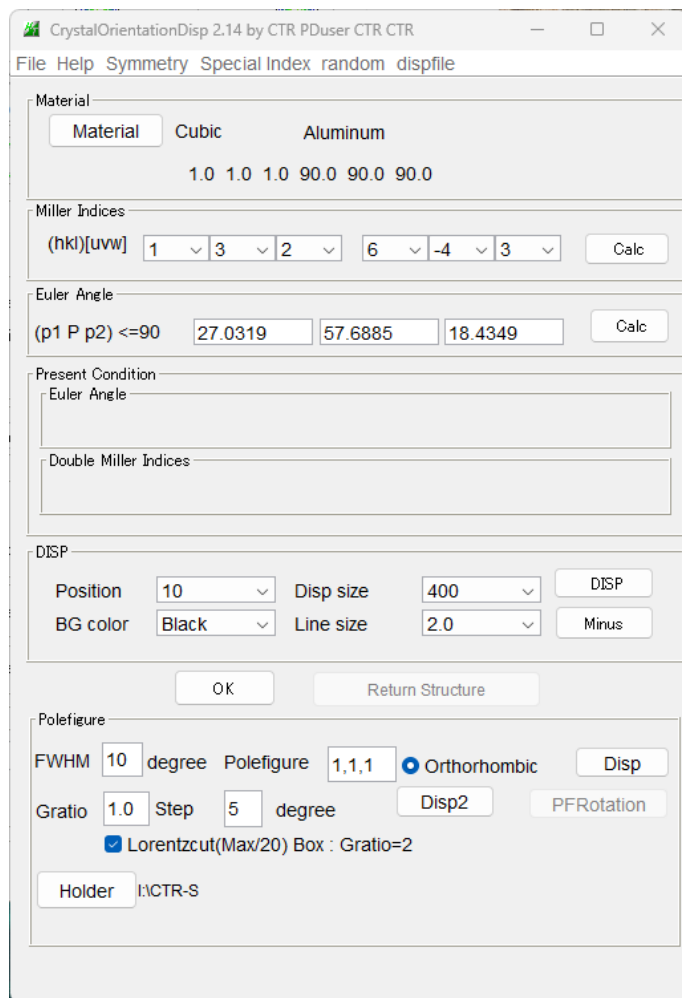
CrystalOrientationDisp 2.14 by CTR PDuser CTR CTR

File Help Symmetry Special Index random dispfile

Material

Material Cubic Aluminum

1.0 1.0 1.0 90.0 90.0 90.0

Miller Indices

(hkl)[uvw] 1 3 2 6 -4 3 Calc

Euler Angle

(p1 P p2) <=90 27.0319 57.6885 18.4349 Calc

Present Condition

Euler Angle

Double Miller Indices

DISP

Position 10 Disp size 400 DISP

BG color Black Line size 2.0 Minus

OK Return Structure

Polefigure

FWHM 10 degree Polefigure 1,1,1 Orthorhombic Disp

Gratio 1.0 Step 5 degree Disp2 PFRotation

Lorentzcut(Max/20) Box : Gratio=2

Holder I:\CTR-S